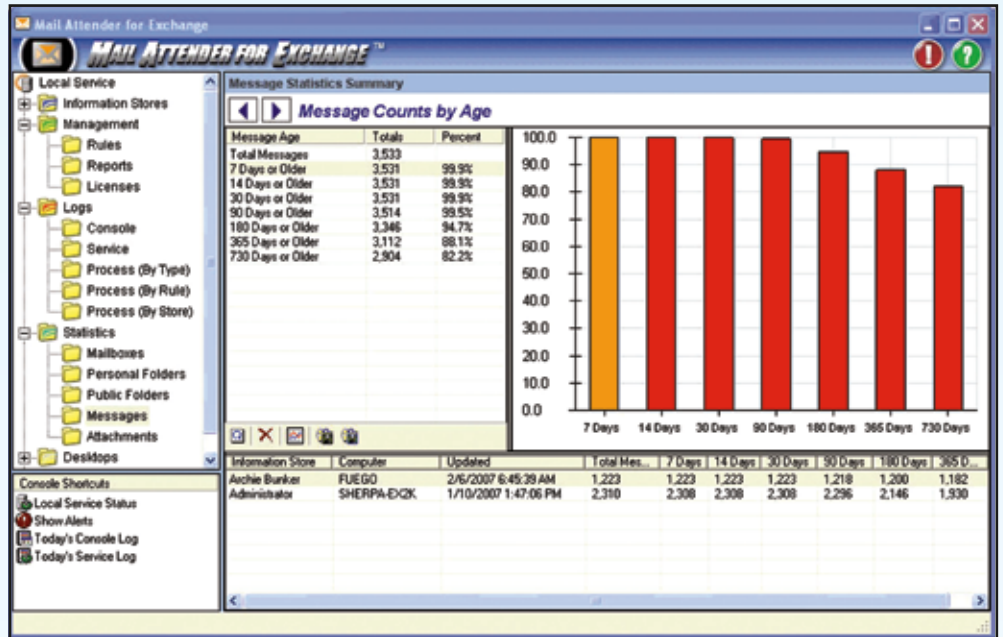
Mail Attender for Exchange

MAIL ATTENDER FOR EXCHANGE™

Local Service
Information Stores
Management
Rules
Reports
Licenses
Logs
Console
Service
Process (By Type)
Process (By Rule)
Process (By Store)
Statistics
Mailboxes
Personal Folders
Public Folders
Messages
Attachments
Desktops

Console Shortcuts
Local Service Status
Show Alerts
Today's Console Log
Today's Service Log

Message Statistics Summary

Message Counts by Age

| Message Age | Totals | Percent |
|---|---|---|
| Total Messages | 3,533 | |
| 7 Days or Older | 3,531 | 99.9% |
| 14 Days or Older | 3,531 | 99.9% |
| 30 Days or Older | 3,531 | 99.9% |
| 90 Days or Older | 3,514 | 99.5% |
| 180 Days or Older | 3,346 | 94.7% |
| 365 Days or Older | 3,112 | 88.1% |
| 730 Days or Older | 2,904 | 82.2% |

100.0
90.0
80.0
70.0
60.0
50.0
40.0
30.0
20.0
10.0
0.0
7 Days 14 Days 30 Days 90 Days 180 Days 365 Days 730 Days

| Information Store | Computer | Updated | Total Mes... | 7 Days | 14 Days | 30 Days | 90 Days | 180 Days | 365 D... |
|---|---|---|---|---|---|---|---|---|---|
| Archie Bunker | FUEGO | 2/6/2007 6:45:39 AM | 1,223 | 1,223 | 1,223 | 1,223 | 1,218 | 1,200 | 1,182 |
| Administrator | SHERPA-EX2K | 1/10/2007 1:47:06 PM | 2,310 | 2,308 | 2,308 | 2,308 | 2,296 | 2,146 | 1,930 |